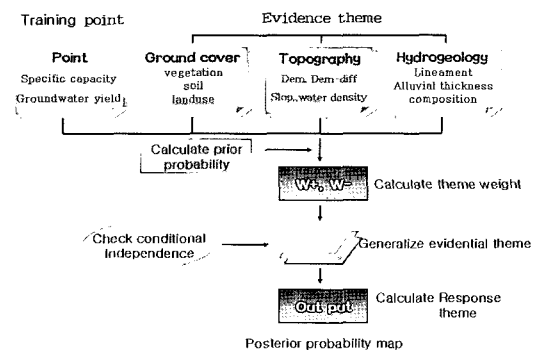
Training point

Evidence theme

Point
Specific capacity
Groundwater yield

Ground cover
vegetation
soil
landuse

Topography
Dem, Dem-diff
Slop, water density

Hydrogeology
Lineament
Alluvial thickness
composition

Calculate prior probability

$W+, W-$

Calculate theme weight

Check conditional independence

Generalize evidential theme

Out put

Calculate Response theme

Posterior probability map